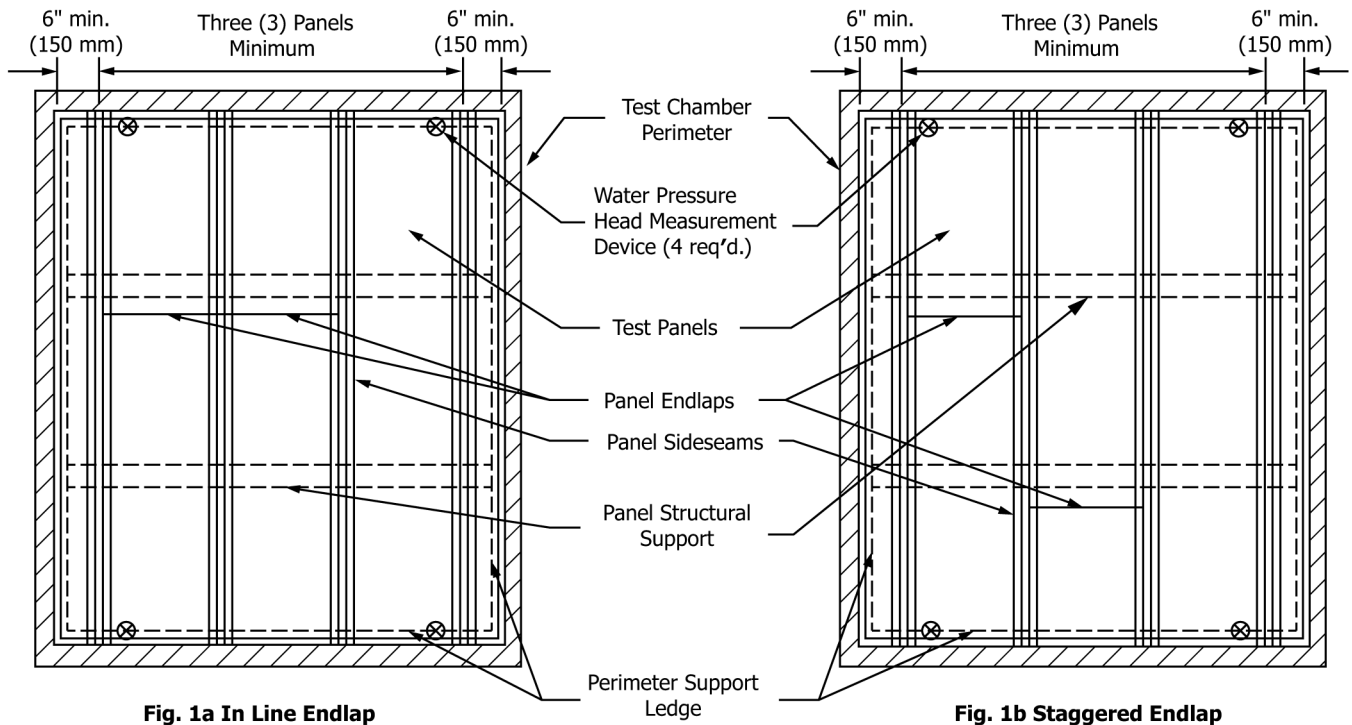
6" min. (150 mm)

Three (3) Panels Minimum

6" min. (150 mm)

6" min. (150 mm)

Three (3) Panels Minimum

6" min. (150 mm)

Test Chamber Perimeter

Water Pressure Head Measurement Device (4 req'd.)

Test Panels

Panel Endlaps

Panel Sideseams

Panel Structural Support

Perimeter Support Ledge

Fig. 1a In Line Endlap

Fig. 1b Staggered Endlap